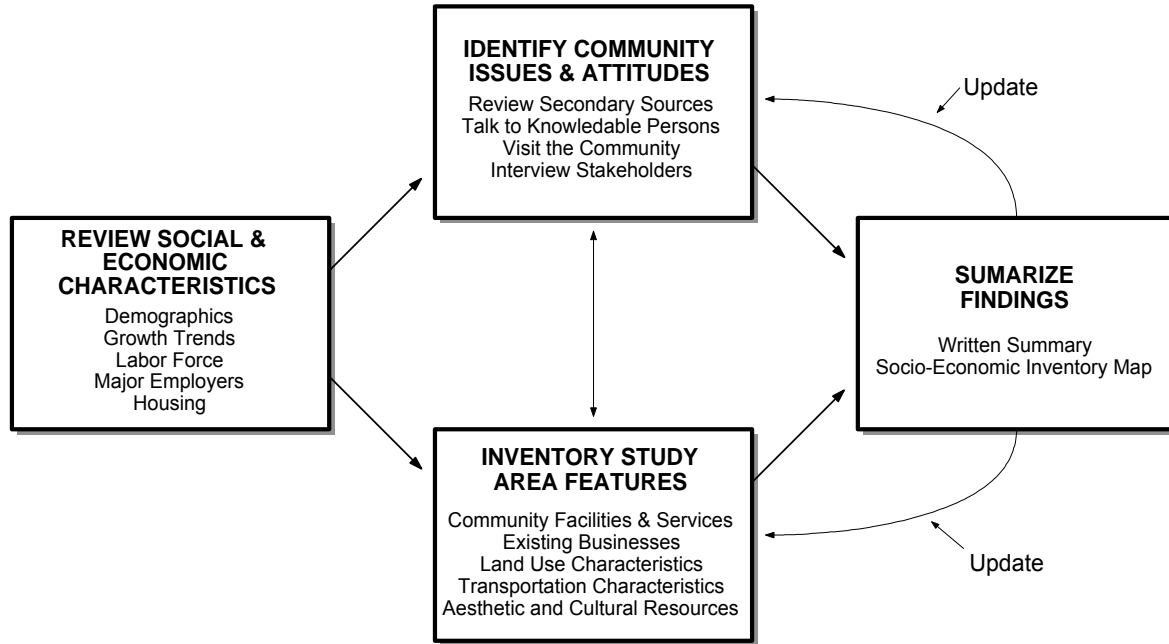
REVIEW SOCIAL & ECONOMIC CHARACTERISTICS

Demographics
Growth Trends
Labor Force
Major Employers
Housing

IDENTIFY COMMUNITY ISSUES & ATTITUDES

Review Secondary Sources
Talk to Knowledable Persons
Visit the Community
Interview Stakeholders

Update

INVENTORY STUDY AREA FEATURES

Community Facilities & Services
Existing Businesses
Land Use Characteristics
Transportation Characteristics
Aesthetic and Cultural Resources

SUMARIZE FINDINGS

Written Summary
Socio-Economic Inventory Map

Update